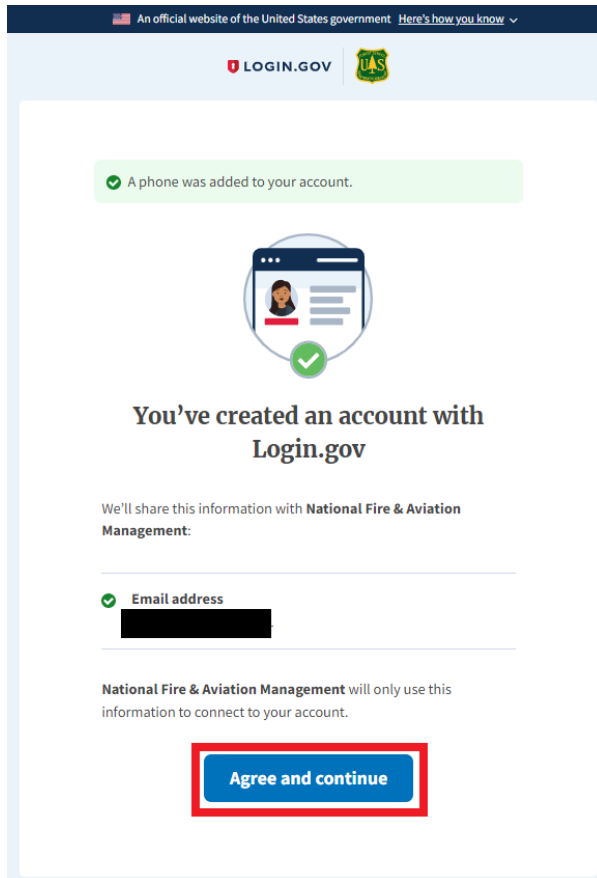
An official website of the United States government Here's how you know

LOGIN.GOV

A phone was added to your account.

You've created an account with Login.gov

We'll share this information with National Fire & Aviation Management:

Email address

National Fire & Aviation Management will only use this information to connect to your account.

Agree and continue